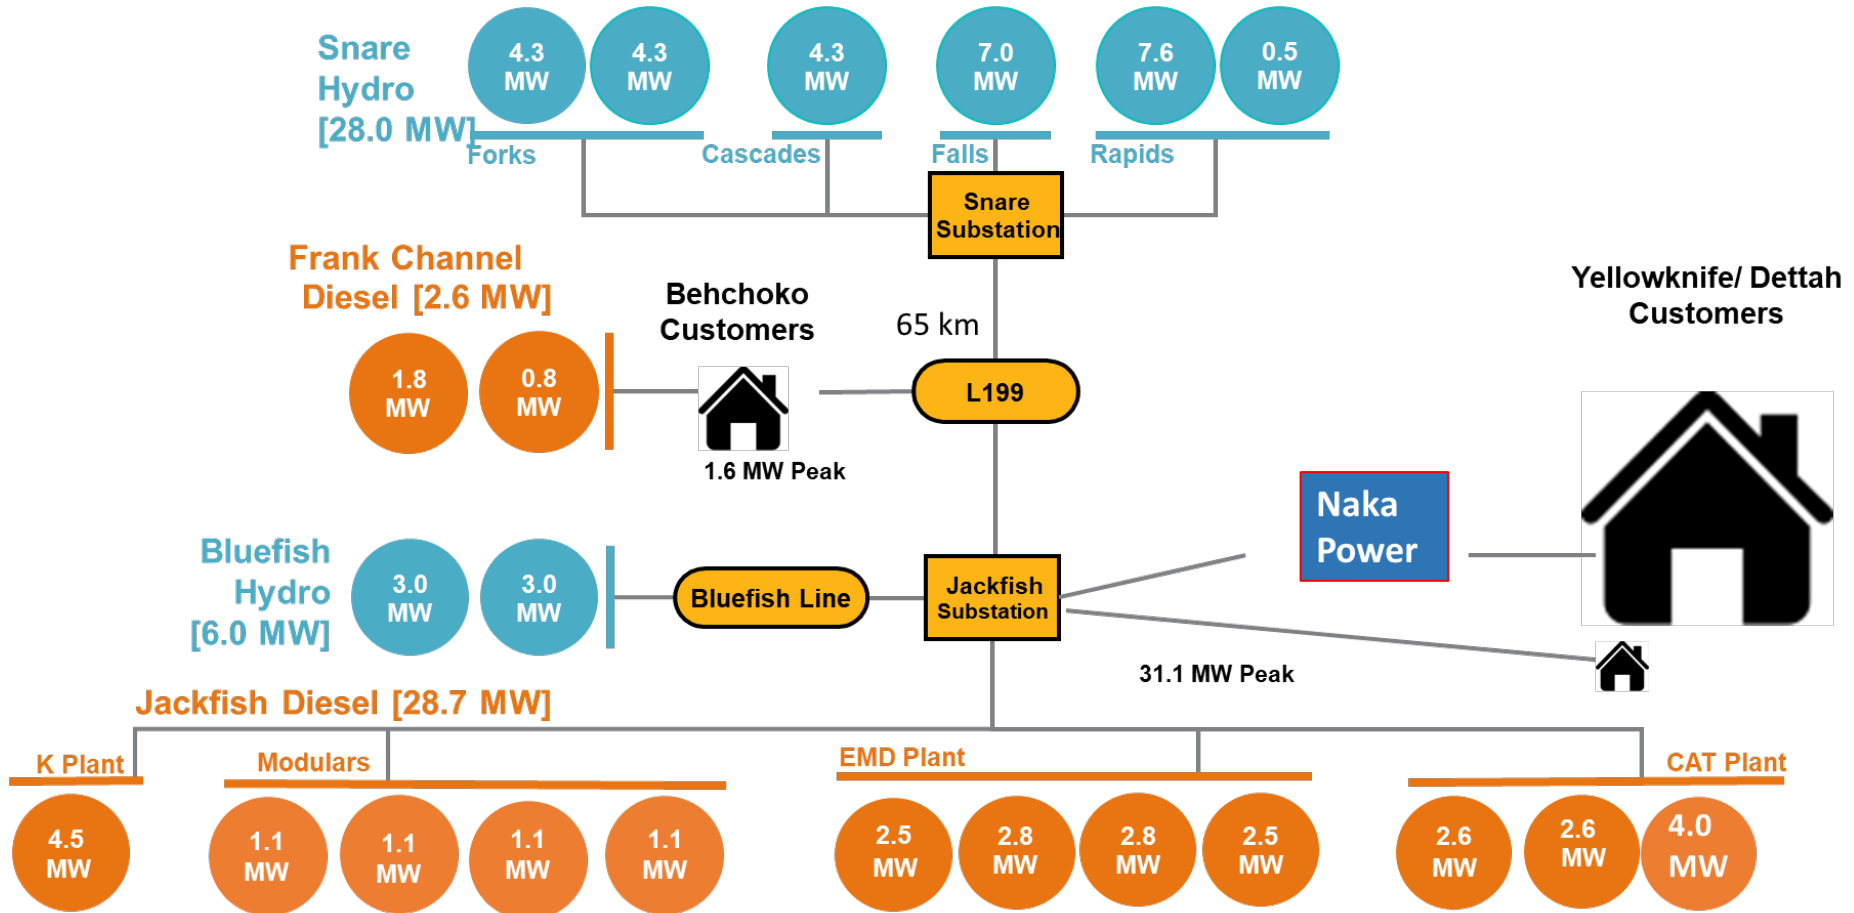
Snare Hydro [28.0 MW]

4.3 MW

4.3 MW

4.3 MW

7.0 MW

7.6 MW

0.5 MW

Forks

Cascades

Falls

Rapids

Snare Substation

Frank Channel Diesel [2.6 MW]

Behchoko Customers

65 km

Yellowknife/ Dettah Customers

1.8 MW

0.8 MW

L199

1.6 MW Peak

Naka Power

Bluefish Hydro [6.0 MW]

3.0 MW

3.0 MW

Bluefish Line

Jackfish Substation

31.1 MW Peak

Jackfish Diesel [28.7 MW]

K Plant

Modulars

EMD Plant

CAT Plant

4.5 MW

1.1 MW

1.1 MW

1.1 MW

1.1 MW

2.5 MW

2.8 MW

2.8 MW

2.5 MW

2.6 MW

2.6 MW

4.0 MW